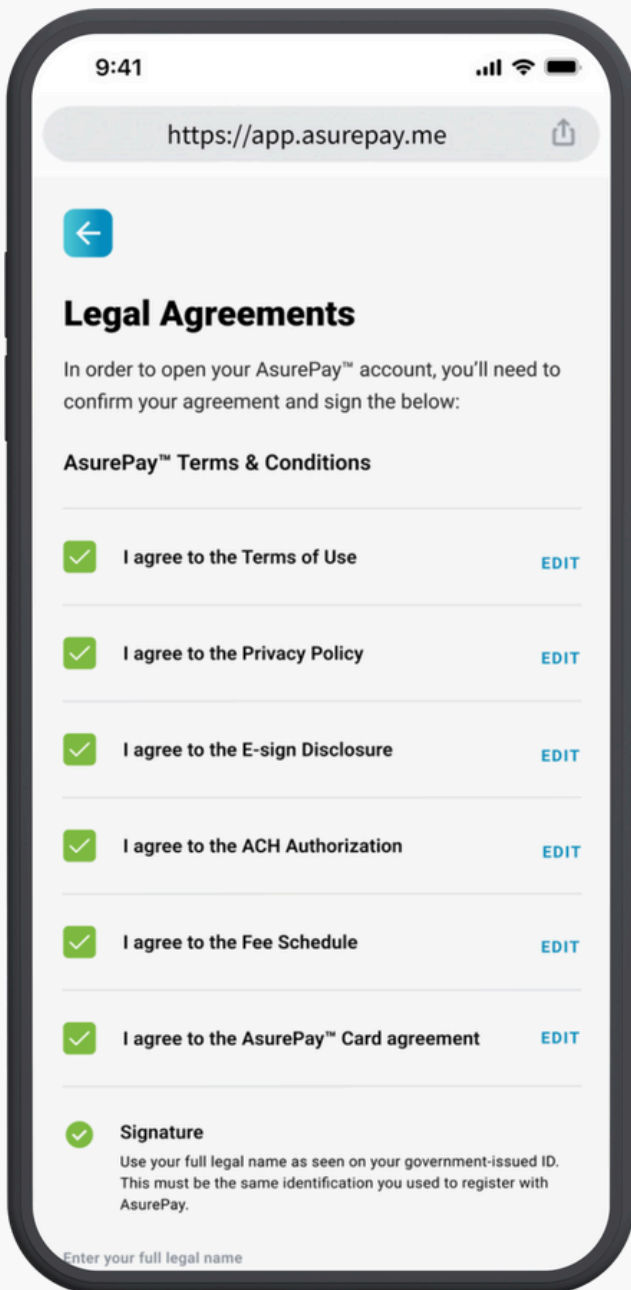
9:41

https://app.asurepay.me

Legal Agreements

In order to open your AsurePay™ account, you'll need to confirm your agreement and sign the below:

AsurePay™ Terms & Conditions

I agree to the Terms of Use EDIT

I agree to the Privacy Policy EDIT

I agree to the E-sign Disclosure EDIT

I agree to the ACH Authorization EDIT

I agree to the Fee Schedule EDIT

I agree to the AsurePay™ Card agreement EDIT

Signature

Use your full legal name as seen on your government-issued ID. This must be the same identification you used to register with AsurePay.

Enter your full legal name